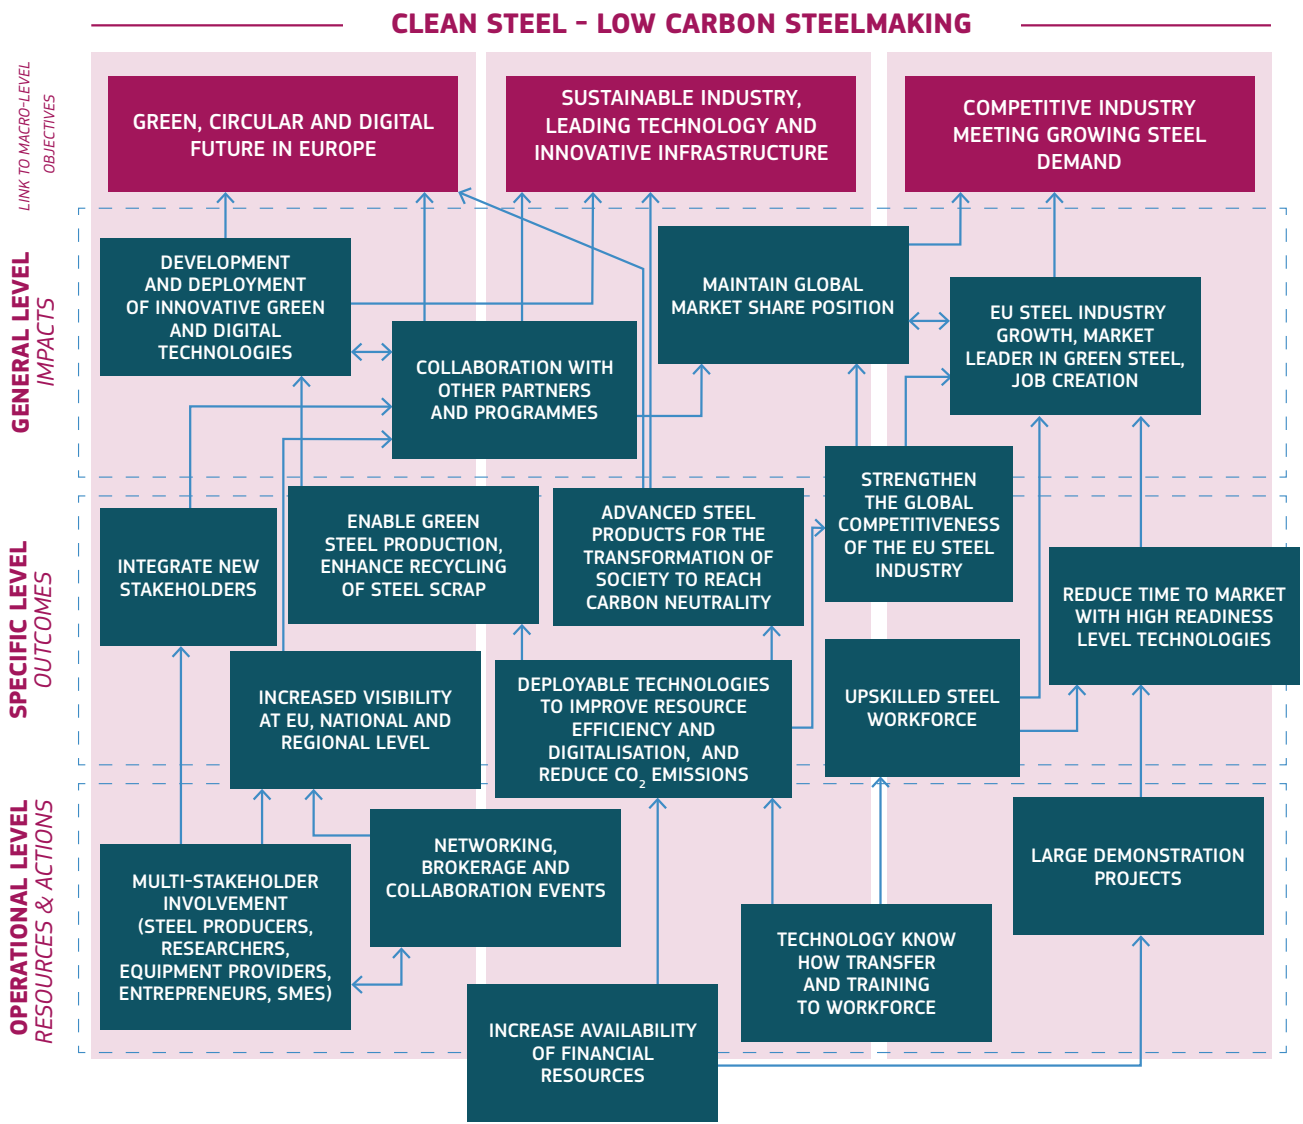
CLEAN STEEL – LOW CARBON STEELMAKING

LINK TO MACRO-LEVEL OBJECTIVES

GREEN, CIRCULAR AND DIGITAL FUTURE IN EUROPE

SUSTAINABLE INDUSTRY, LEADING TECHNOLOGY AND INNOVATIVE INFRASTRUCTURE

COMPETITIVE INDUSTRY MEETING GROWING STEEL DEMAND

GENERAL LEVEL IMPACTS

DEVELOPMENT AND DEPLOYMENT OF INNOVATIVE GREEN AND DIGITAL TECHNOLOGIES

COLLABORATION WITH OTHER PARTNERS AND PROGRAMMES

MAINTAIN GLOBAL MARKET SHARE POSITION

EU STEEL INDUSTRY GROWTH, MARKET LEADER IN GREEN STEEL, JOB CREATION

SPECIFIC LEVEL OUTCOMES

INTEGRATE NEW STAKEHOLDERS

ENABLE GREEN STEEL PRODUCTION, ENHANCE RECYCLING OF STEEL SCRAP

ADVANCED STEEL PRODUCTS FOR THE TRANSFORMATION OF SOCIETY TO REACH CARBON NEUTRALITY

STRENGTHEN THE GLOBAL COMPETITIVENESS OF THE EU STEEL INDUSTRY

REDUCE TIME TO MARKET WITH HIGH READINESS LEVEL TECHNOLOGIES

INCREASED VISIBILITY AT EU, NATIONAL AND REGIONAL LEVEL

DEPLOYABLE TECHNOLOGIES TO IMPROVE RESOURCE EFFICIENCY AND DIGITALISATION, AND REDUCE $CO_2$ EMISSIONS

UPSKILLED STEEL WORKFORCE

OPERATIONAL LEVEL RESOURCES & ACTIONS

NETWORKING, BROKERAGE AND COLLABORATION EVENTS

LARGE DEMONSTRATION PROJECTS

MULTI-STAKEHOLDER INVOLVEMENT (STEEL PRODUCERS, RESEARCHERS, EQUIPMENT PROVIDERS, ENTREPRENEURS, SMES)

TECHNOLOGY KNOW HOW TRANSFER AND TRAINING TO WORKFORCE

INCREASE AVAILABILITY OF FINANCIAL RESOURCES